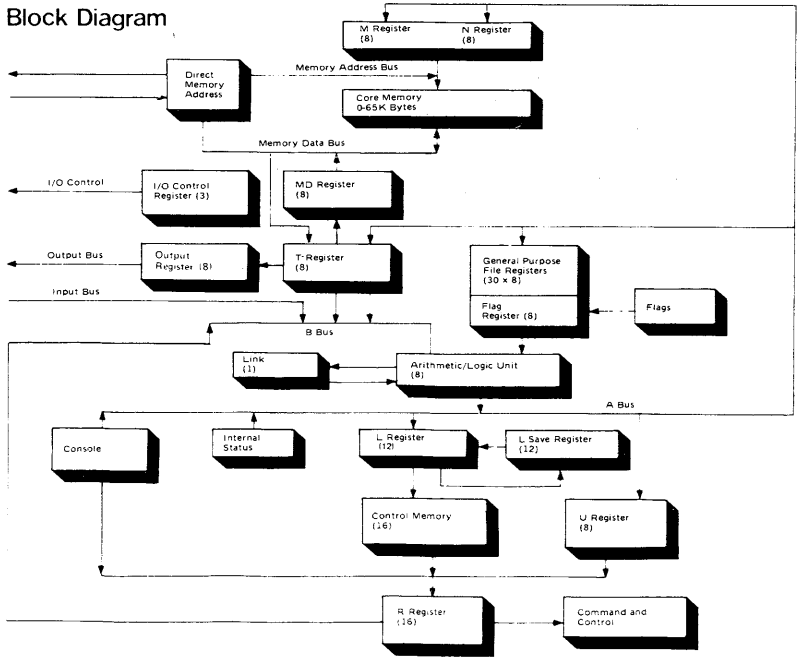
Block Diagram

M Register (8)

N Register (8)

Direct Memory Address

Memory Address Bus

Core Memory 0-65K Bytes

Memory Data Bus

I/O Control

I/O Control Register (3)

MD Register (8)

Output Bus

Output Register (8)

T-Register (8)

General Purpose File Registers (30 x 8)

Input Bus

Flag Register (8)

Flags

B Bus

Link (1)

Arithmetic/Logic Unit (8)

A Bus

Console

Internal Status

L Register (12)

L Save Register (12)

Control Memory (16)

U Register (8)

R Register (16)

Command and Control